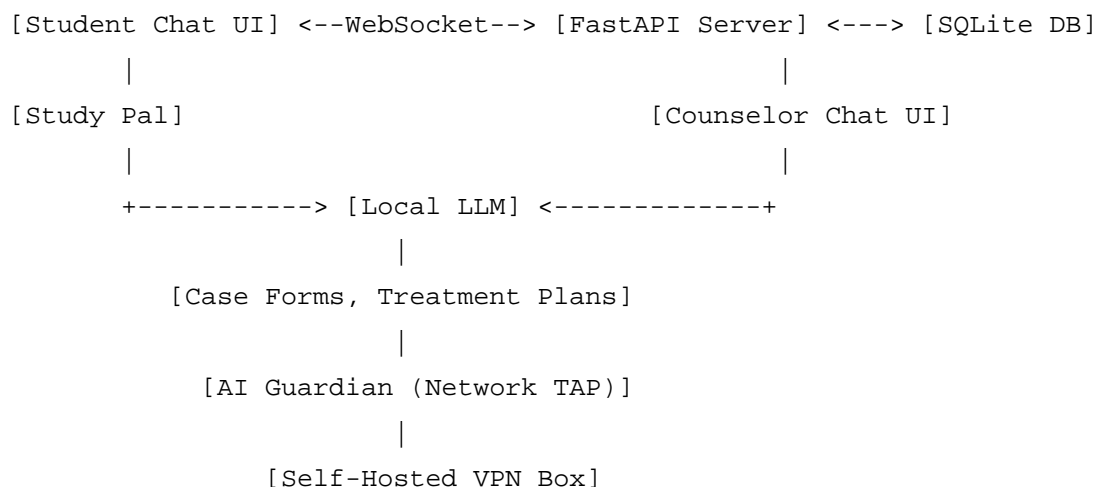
[Student Chat UI] <--WebSocket--> [FastAPI Server] <---> [SQLite DB]
        |                                          |
[Study Pal]                              [Counselor Chat UI]
        |                                          |
        +-----------> [Local LLM] <-------------+
                          |
             [Case Forms, Treatment Plans]
                          |
               [AI Guardian (Network TAP)]
                          |
                  [Self-Hosted VPN Box]